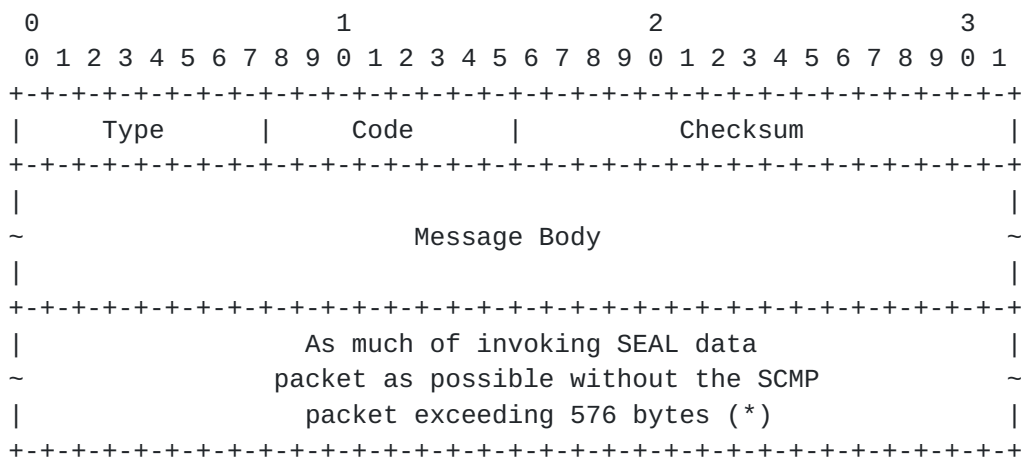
0                   1                   2                   3
0 1 2 3 4 5 6 7 8 9 0 1 2 3 4 5 6 7 8 9 0 1 2 3 4 5 6 7 8 9 0 1
+-+-+-+-+-+-+-+-+-+-+-+-+-+-+-+-+-+-+-+-+-+-+-+-+-+-+-+-+-+-+-+-+
|     Type      |     Code      |          Checksum             |
+-+-+-+-+-+-+-+-+-+-+-+-+-+-+-+-+-+-+-+-+-+-+-+-+-+-+-+-+-+-+-+-+
|                                                               |
~                         Message Body                          ~
|                                                               |
+-+-+-+-+-+-+-+-+-+-+-+-+-+-+-+-+-+-+-+-+-+-+-+-+-+-+-+-+-+-+-+-+
|                As much of invoking SEAL data                  |
~            packet as possible without the SCMP                ~
|               packet exceeding 576 bytes (*)                  |
+-+-+-+-+-+-+-+-+-+-+-+-+-+-+-+-+-+-+-+-+-+-+-+-+-+-+-+-+-+-+-+-+